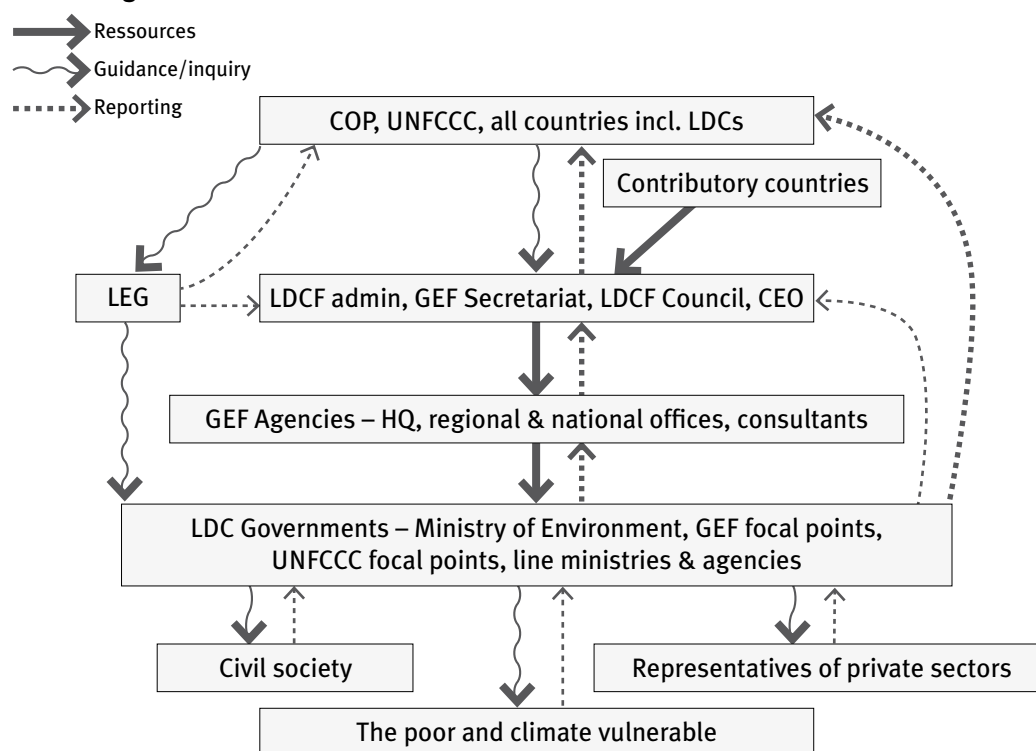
Ressources
Guidance/inquiry
Reporting

COP, UNFCCC, all countries incl. LDCs

Contributory countries

LEG

LDCF admin, GEF Secretariat, LDCF Council, CEO

GEF Agencies – HQ, regional & national offices, consultants

LDC Governments – Ministry of Environment, GEF focal points, UNFCCC focal points, line ministries & agencies

Civil society

Representatives of private sectors

The poor and climate vulnerable